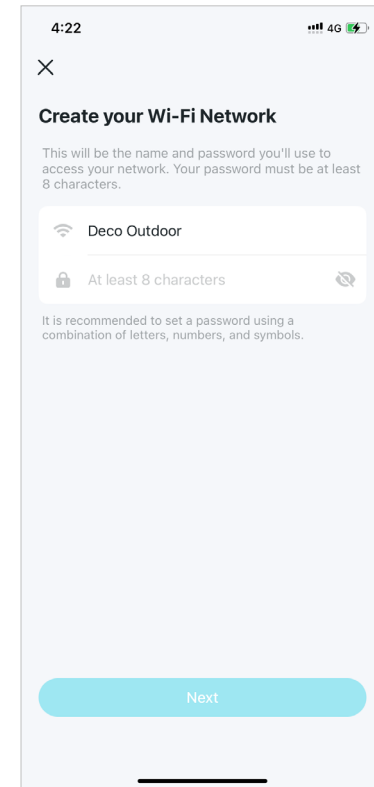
4:22

4G

Create your Wi-Fi Network

This will be the name and password you'll use to access your network. Your password must be at least 8 characters.

Deco Outdoor

At least 8 characters

It is recommended to set a password using a combination of letters, numbers, and symbols.

Next